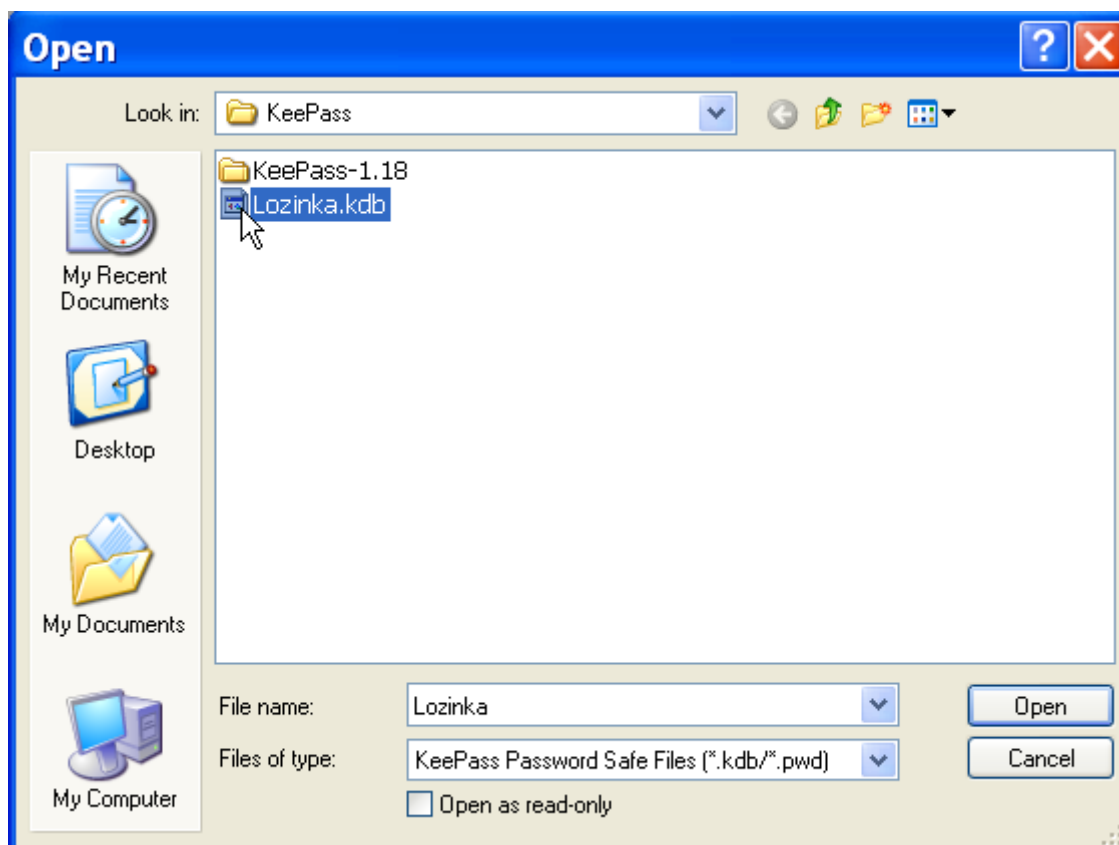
Open

Look in: KeePass

My Recent Documents

Desktop

My Documents

My Computer

KeePass-1.18
Lozinka.kdb

File name: Lozinka

Files of type: KeePass Password Safe Files (*.kdb/*.pwd)

Open as read-only

Open

Cancel